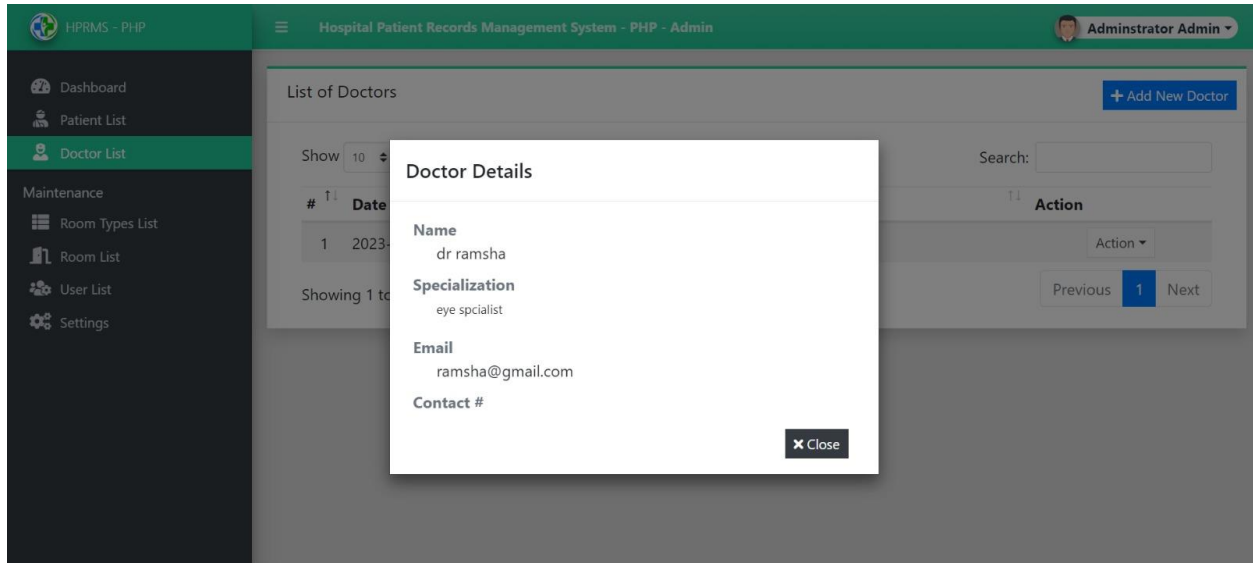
HPRMS - PHP

Hospital Patient Records Management System - PHP - Admin

Adminstrator Admin

Dashboard
Patient List
Doctor List
Maintenance
Room Types List
Room List
User List
Settings

List of Doctors

+ Add New Doctor

Show 10

Search:

| # | Date | Action |
|---|---|---|
| 1 | 2023- | Action |

Showing 1 to

Previous 1 Next

Doctor Details

Name
dr ramsha

Specialization
eye spcialist

Email
ramsha@gmail.com

Contact #

Close